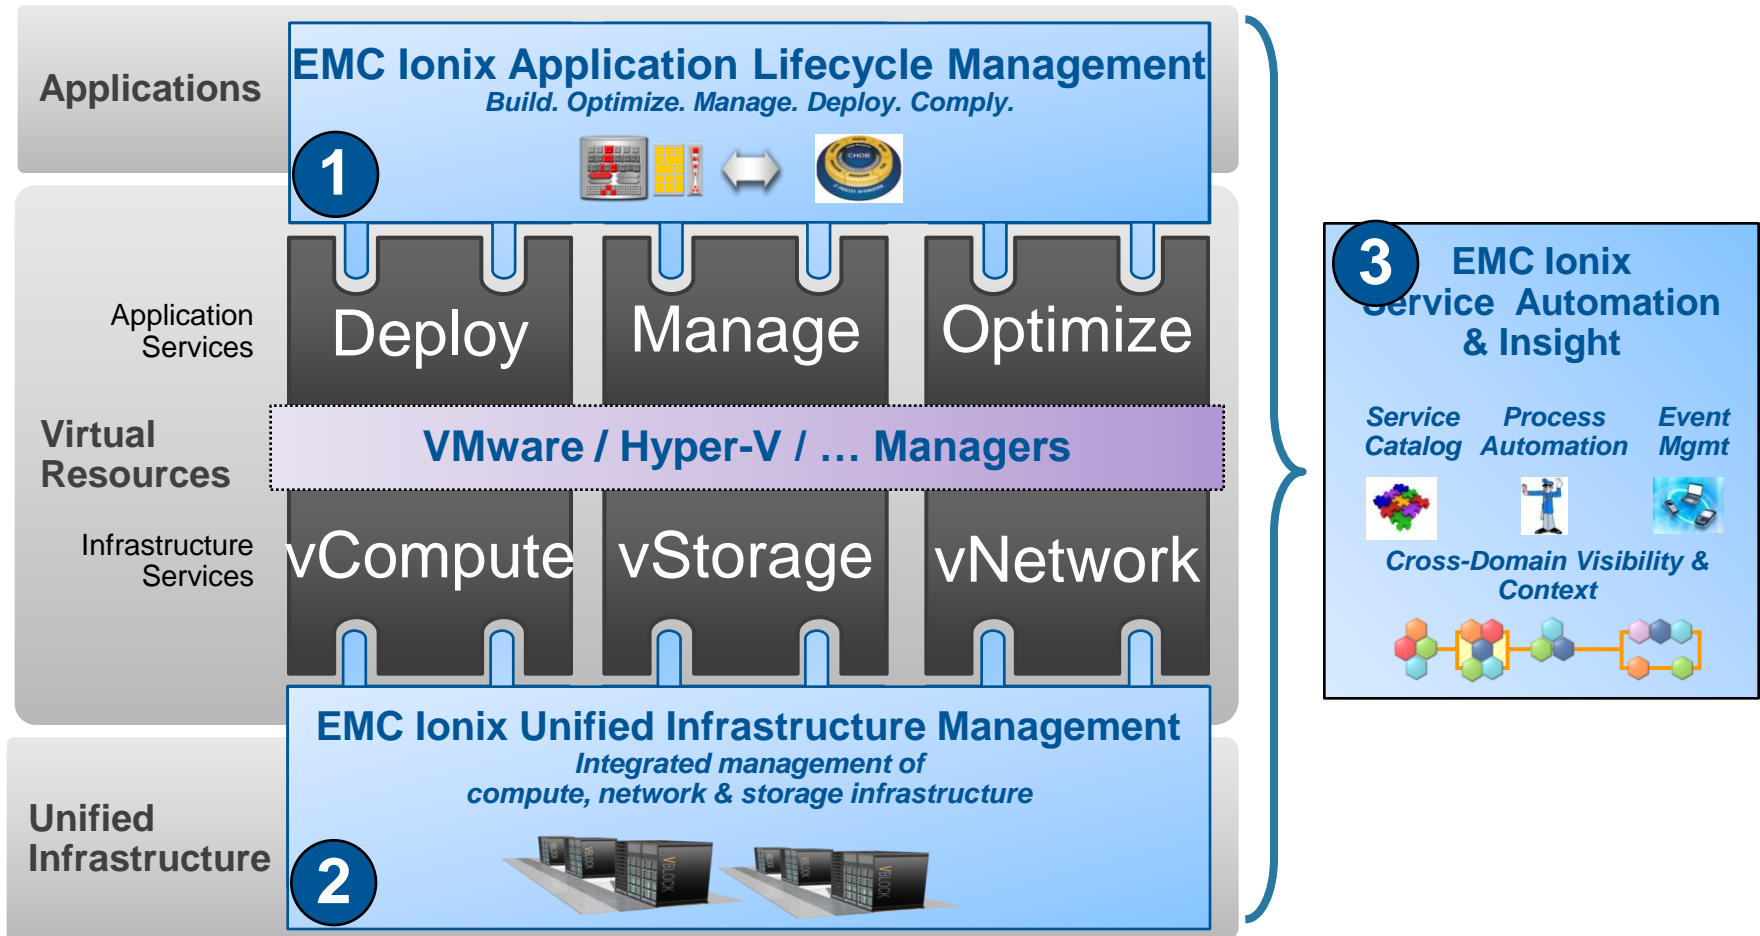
Applications

EMC Ionix Application Lifecycle Management
Build. Optimize. Manage. Deploy. Comply.

1

CMDB

Application Services

Deploy

Manage

Optimize

Virtual Resources

VMware / Hyper-V / … Managers

Infrastructure Services

vCompute

vStorage

vNetwork

EMC Ionix Unified Infrastructure Management
Integrated management of compute, network & storage infrastructure

Unified Infrastructure

2

VBLOCK

VBLOCK

3

EMC Ionix Service Automation & Insight

Service Catalog

Process Automation

Event Mgmt

Cross-Domain Visibility & Context